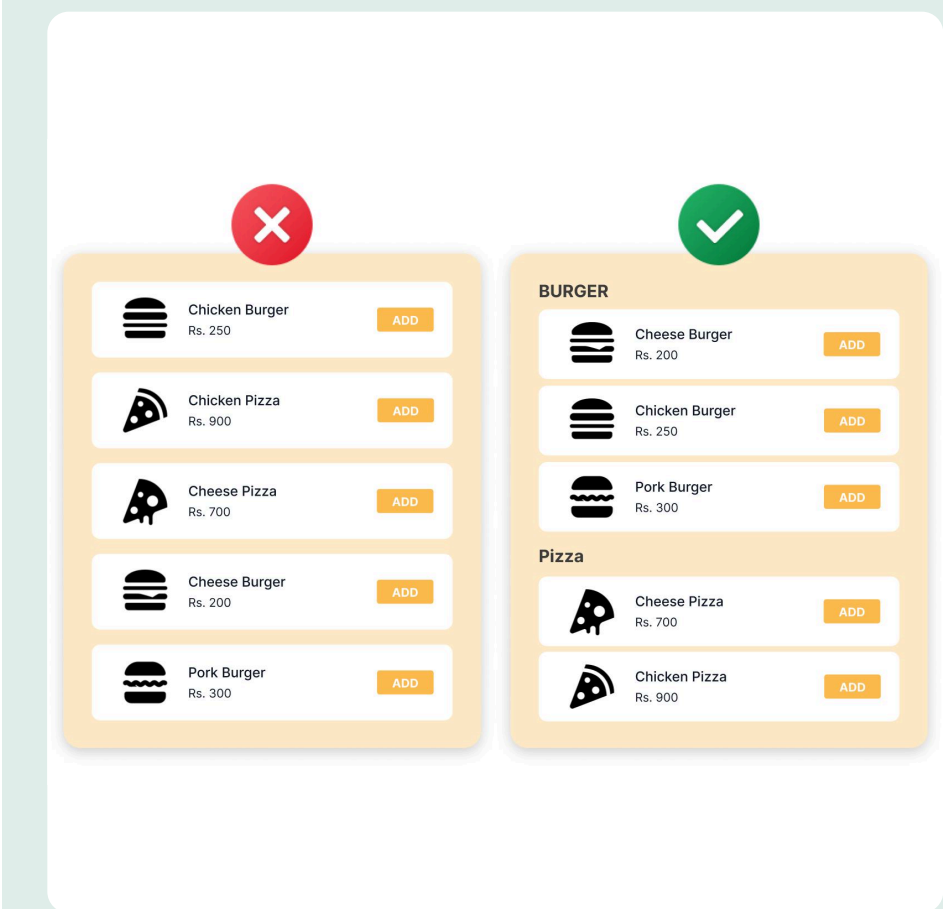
Chicken Burger
Rs. 250
ADD

Chicken Pizza
Rs. 900
ADD

Cheese Pizza
Rs. 700
ADD

Cheese Burger
Rs. 200
ADD

Pork Burger
Rs. 300
ADD

BURGER

Cheese Burger
Rs. 200
ADD

Chicken Burger
Rs. 250
ADD

Pork Burger
Rs. 300
ADD

Pizza

Cheese Pizza
Rs. 700
ADD

Chicken Pizza
Rs. 900
ADD